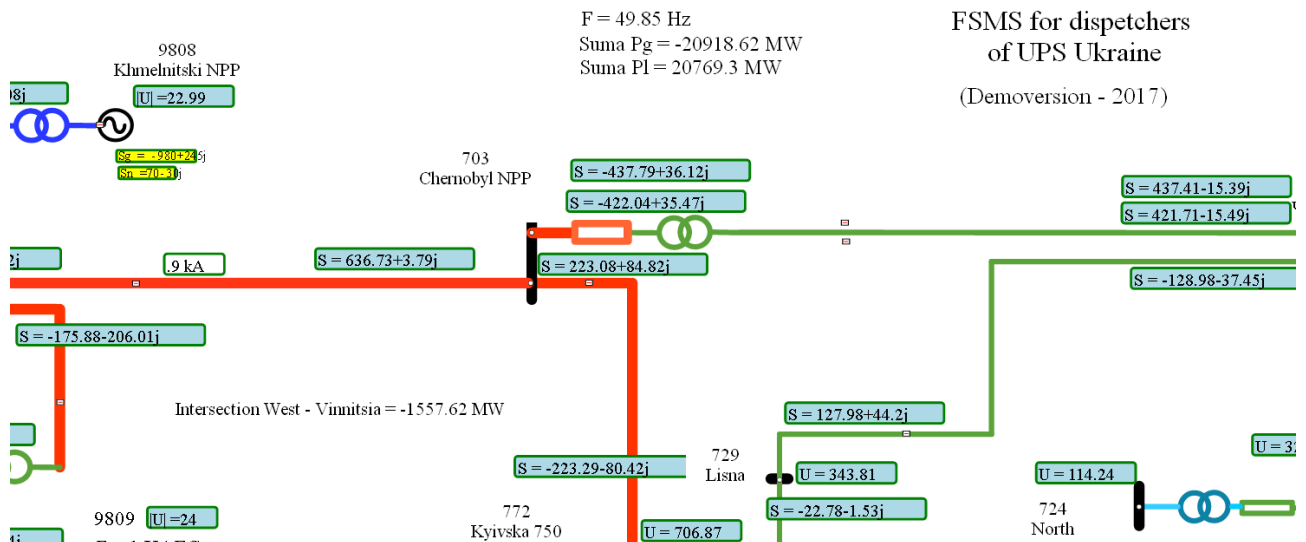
F = 49.85 Hz
Suma Pg = -20918.62 MW
Suma Pl = 20769.3 MW

FSMS for dispetchers of UPS Ukraine

(Demoversion - 2017)

9808
Khmelnitski NPP

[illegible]8j

|U| =22.99

Sg = -980+24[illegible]5j
Sn =70-3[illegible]j

703
Chernobyl NPP

S = -437.79+36.12j
S = -422.04+35.47j

S = 437.41-15.39j
S = 421.71-15.49j

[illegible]2j
.9 kA
S = 636.73+3.79j
S = 223.08+84.82j

S = -128.98-37.45j

S = -175.88-206.01j

Intersection West - Vinnitsia = -1557.62 MW

S = 127.98+44.2j

U = 32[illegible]

S = -223.29-80.42j

729
Lisna

U = 343.81

U = 114.24

S = -22.78-1.53j

724
North

9809
|U| =24

772
Kyivska 750

U = 706.87